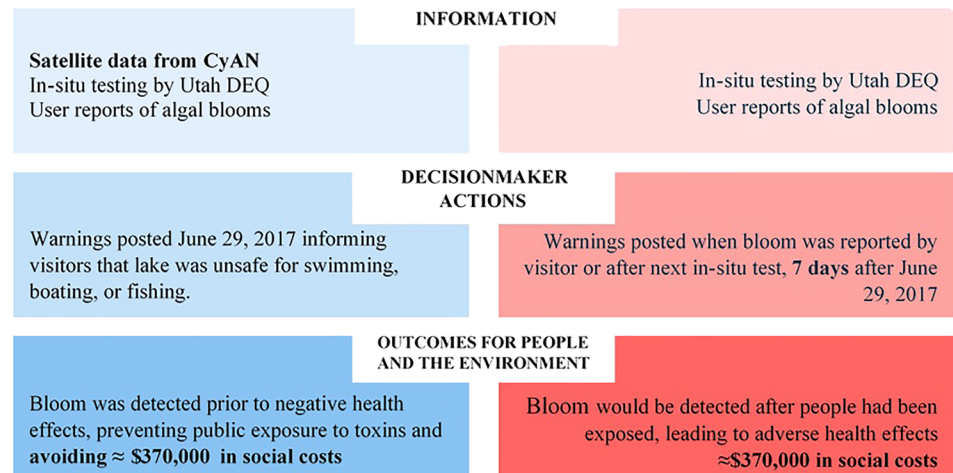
INFORMATION

**Satellite data from CyAN**
In-situ testing by Utah DEQ
User reports of algal blooms

In-situ testing by Utah DEQ
User reports of algal blooms

DECISIONMAKER ACTIONS

Warnings posted June 29, 2017 informing visitors that lake was unsafe for swimming, boating, or fishing.

Warnings posted when bloom was reported by visitor or after next in-situ test, **7 days** after June 29, 2017

OUTCOMES FOR PEOPLE AND THE ENVIRONMENT

Bloom was detected prior to negative health effects, preventing public exposure to toxins and **avoiding ≈ \$370,000 in social costs**

Bloom would be detected after people had been exposed, leading to adverse health effects **≈\$370,000 in social costs**